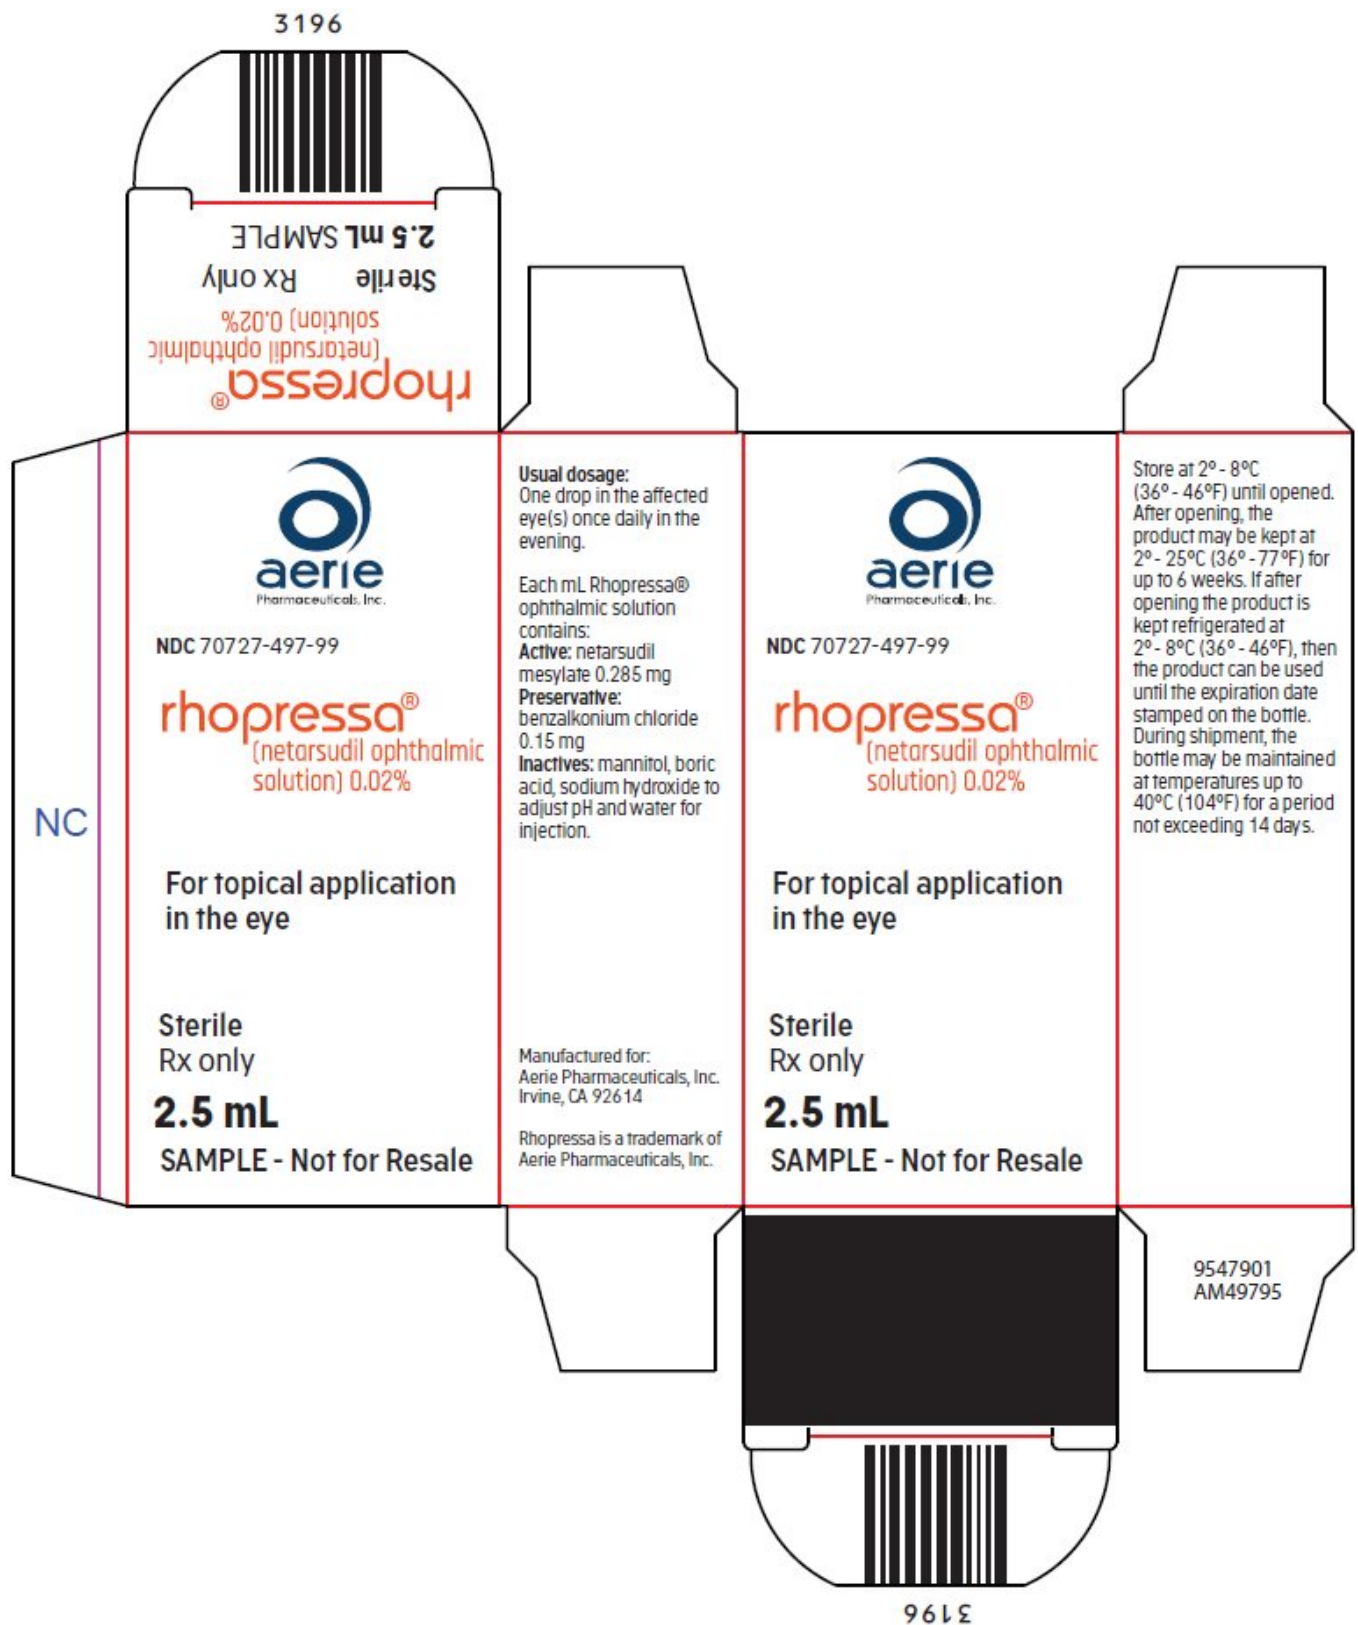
3196

2.5 mL SAMPLE
Sterile Rx only
rhopressa®
(netarsudil ophthalmic solution) 0.02%

NC

aerie
Pharmaceuticals, Inc.

NDC 70727-497-99

rhopressa®
(netarsudil ophthalmic solution) 0.02%

For topical application in the eye

Sterile
Rx only
2.5 mL
SAMPLE - Not for Resale

Usual dosage:
One drop in the affected eye(s) once daily in the evening.

Each mL Rhopressa® ophthalmic solution contains:
Active: netarsudil mesylate 0.285 mg
Preservative: benzalkonium chloride 0.15 mg
Inactives: mannitol, boric acid, sodium hydroxide to adjust pH and water for injection.

Manufactured for:
Aerie Pharmaceuticals, Inc.
Irvine, CA 92614

Rhopressa is a trademark of Aerie Pharmaceuticals, Inc.

aerie
Pharmaceuticals, Inc.

NDC 70727-497-99

rhopressa®
(netarsudil ophthalmic solution) 0.02%

For topical application in the eye

Sterile
Rx only
2.5 mL
SAMPLE - Not for Resale

Store at 2º - 8ºC (36º - 46ºF) until opened. After opening, the product may be kept at 2º - 25ºC (36º - 77ºF) for up to 6 weeks. If after opening the product is kept refrigerated at 2º - 8ºC (36º - 46ºF), then the product can be used until the expiration date stamped on the bottle. During shipment, the bottle may be maintained at temperatures up to 40ºC (104ºF) for a period not exceeding 14 days.

9547901
AM49795

3196